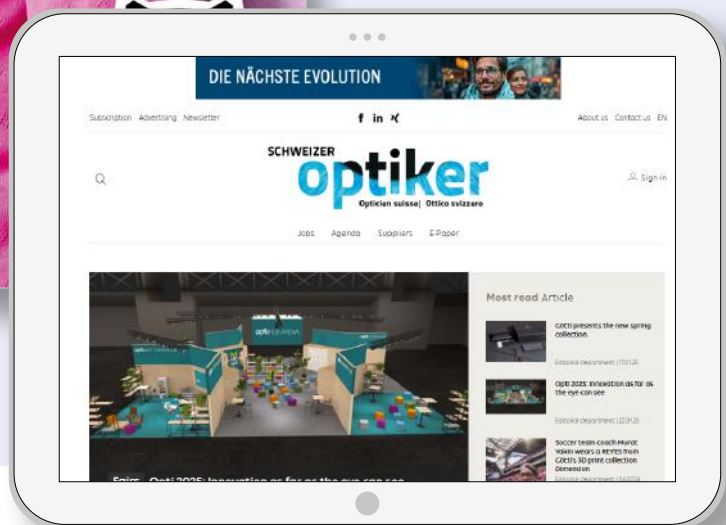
DIE NÄCHSTE EVOLUTION

Subscription Advertising Newsletter

f in

About us Contact us EN

SCHWEIZER
optiker
Opticien suisse | Ottico svizzero

Sign in

Jobs Agenda Suppliers E-Paper

Most read Article

Götti presents the new spring collection

Editorial department | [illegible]

Opti 2025: Innovation as far as the eye can see

Editorial department | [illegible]

Soccer team coach Murat Yakin wears a REYES from Götti's 3D print collection Dimension

Editorial department | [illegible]

Fairs Opti 2025: Innovation as far as the eye can see